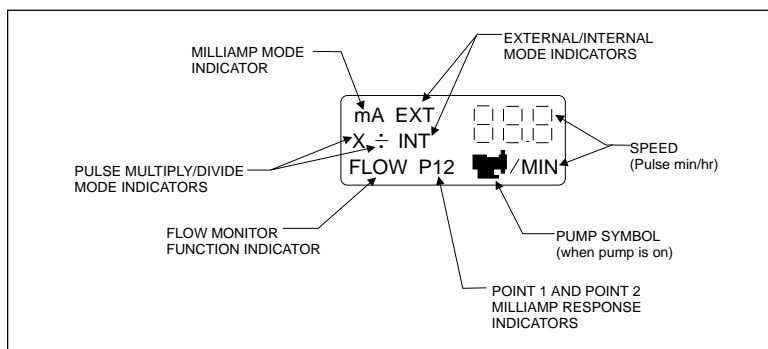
MILLIAMP MODE INDICATOR

EXTERNAL/INTERNAL MODE INDICATORS

mA EXT
X ÷ INT
FLOW P12

888
88.8
/MIN

SPEED
(Pulse min/hr)

PULSE MULTIPLY/DIVIDE MODE INDICATORS

FLOW MONITOR FUNCTION INDICATOR

PUMP SYMBOL
(when pump is on)

POINT 1 AND POINT 2 MILLIAMP RESPONSE INDICATORS